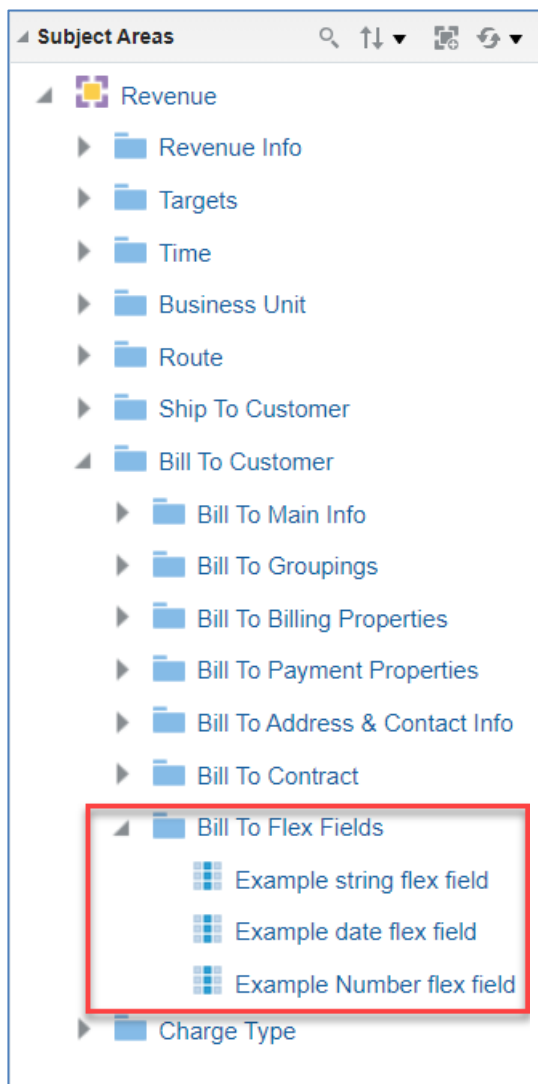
Subject Areas

Revenue
Revenue Info
Targets
Time
Business Unit
Route
Ship To Customer
Bill To Customer
Bill To Main Info
Bill To Groupings
Bill To Billing Properties
Bill To Payment Properties
Bill To Address & Contact Info
Bill To Contract
Bill To Flex Fields
Example string flex field
Example date flex field
Example Number flex field
Charge Type